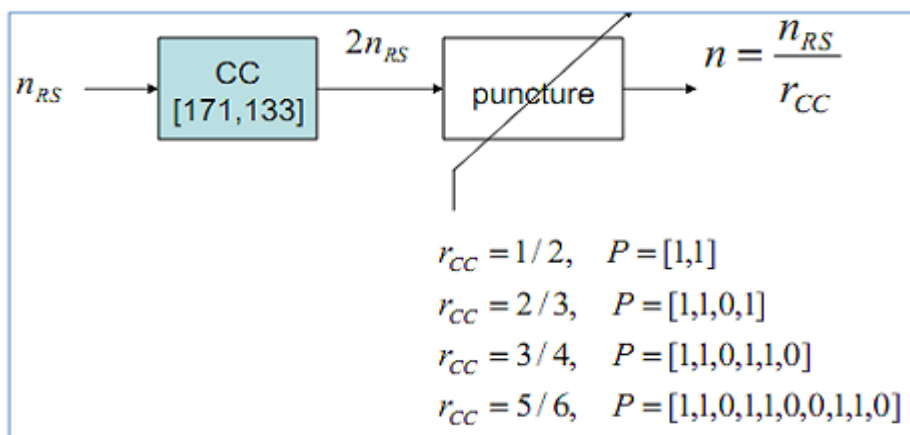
$n_{RS}$

CC
[171,133]

$2n_{RS}$

puncture

$n = \frac{n_{RS}}{r_{CC}}$

$r_{CC} = 1/2, \quad P = [1,1]$
$r_{CC} = 2/3, \quad P = [1,1,0,1]$
$r_{CC} = 3/4, \quad P = [1,1,0,1,1,0]$
$r_{CC} = 5/6, \quad P = [1,1,0,1,1,0,0,1,1,0]$